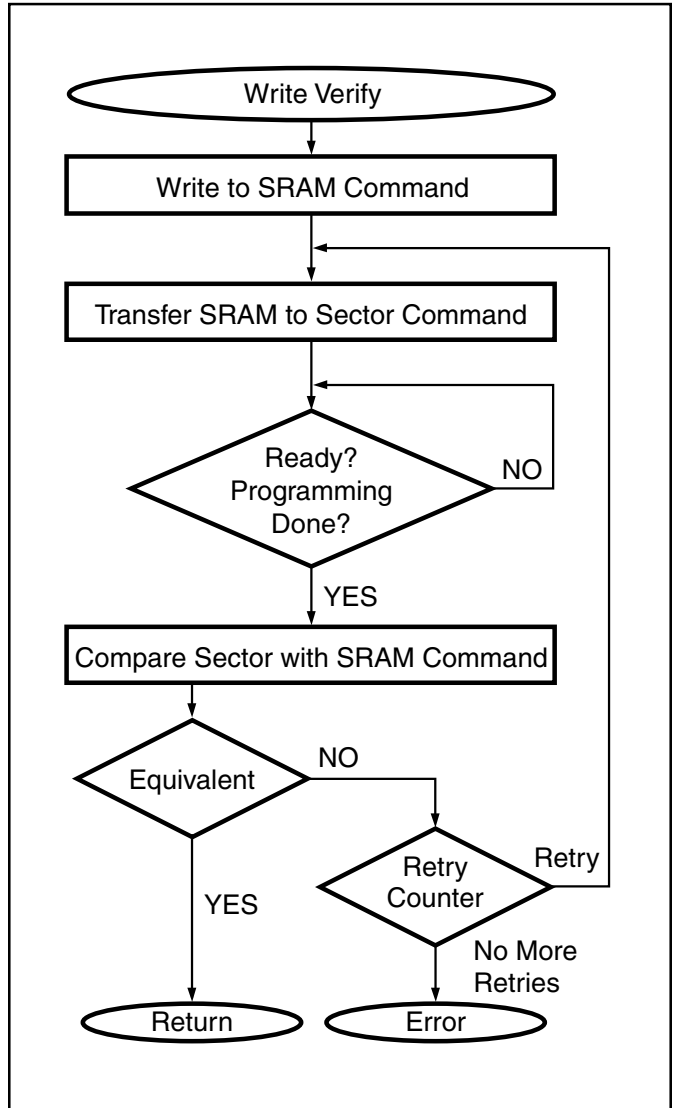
Write Verify

Write to SRAM Command

Transfer SRAM to Sector Command

Ready? Programming Done?

NO

YES

Compare Sector with SRAM Command

Equivalent

NO

YES

Retry Counter

Retry

No More Retries

Return

Error